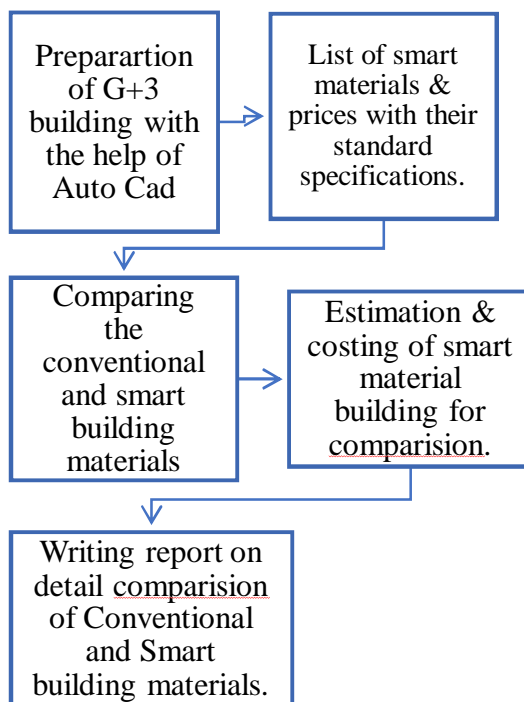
Preparartion of G+3 building with the help of Auto Cad

List of smart materials & prices with their standard specifications.

Comparing the conventional and smart building materials

Estimation & costing of smart material building for comparision.

Writing report on detail comparision of Conventional and Smart building materials.